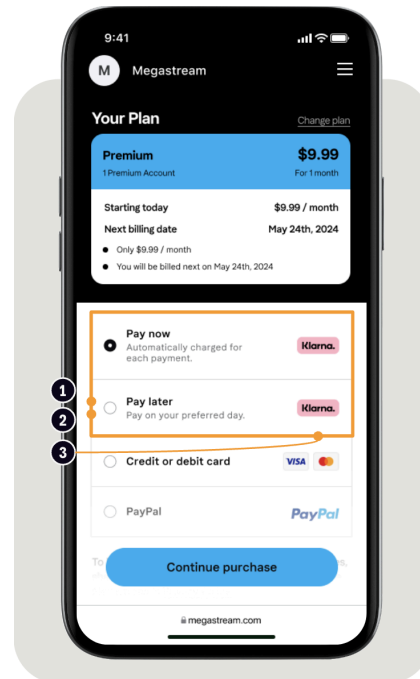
9:41

M Megastream

Your Plan

Change plan

Premium

$9.99

1 Premium Account

For 1 month

Starting today

$9.99 / month

Next billing date

May 24th, 2024

Only $9.99 / month

You will be billed next on May 24th, 2024

Pay now

Automatically charged for each payment.

Klarna.

Pay later

Pay on your preferred day.

Klarna.

1

2

3

Credit or debit card

VISA

PayPal

PayPal

To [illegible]

Continue purchase

megastream.com